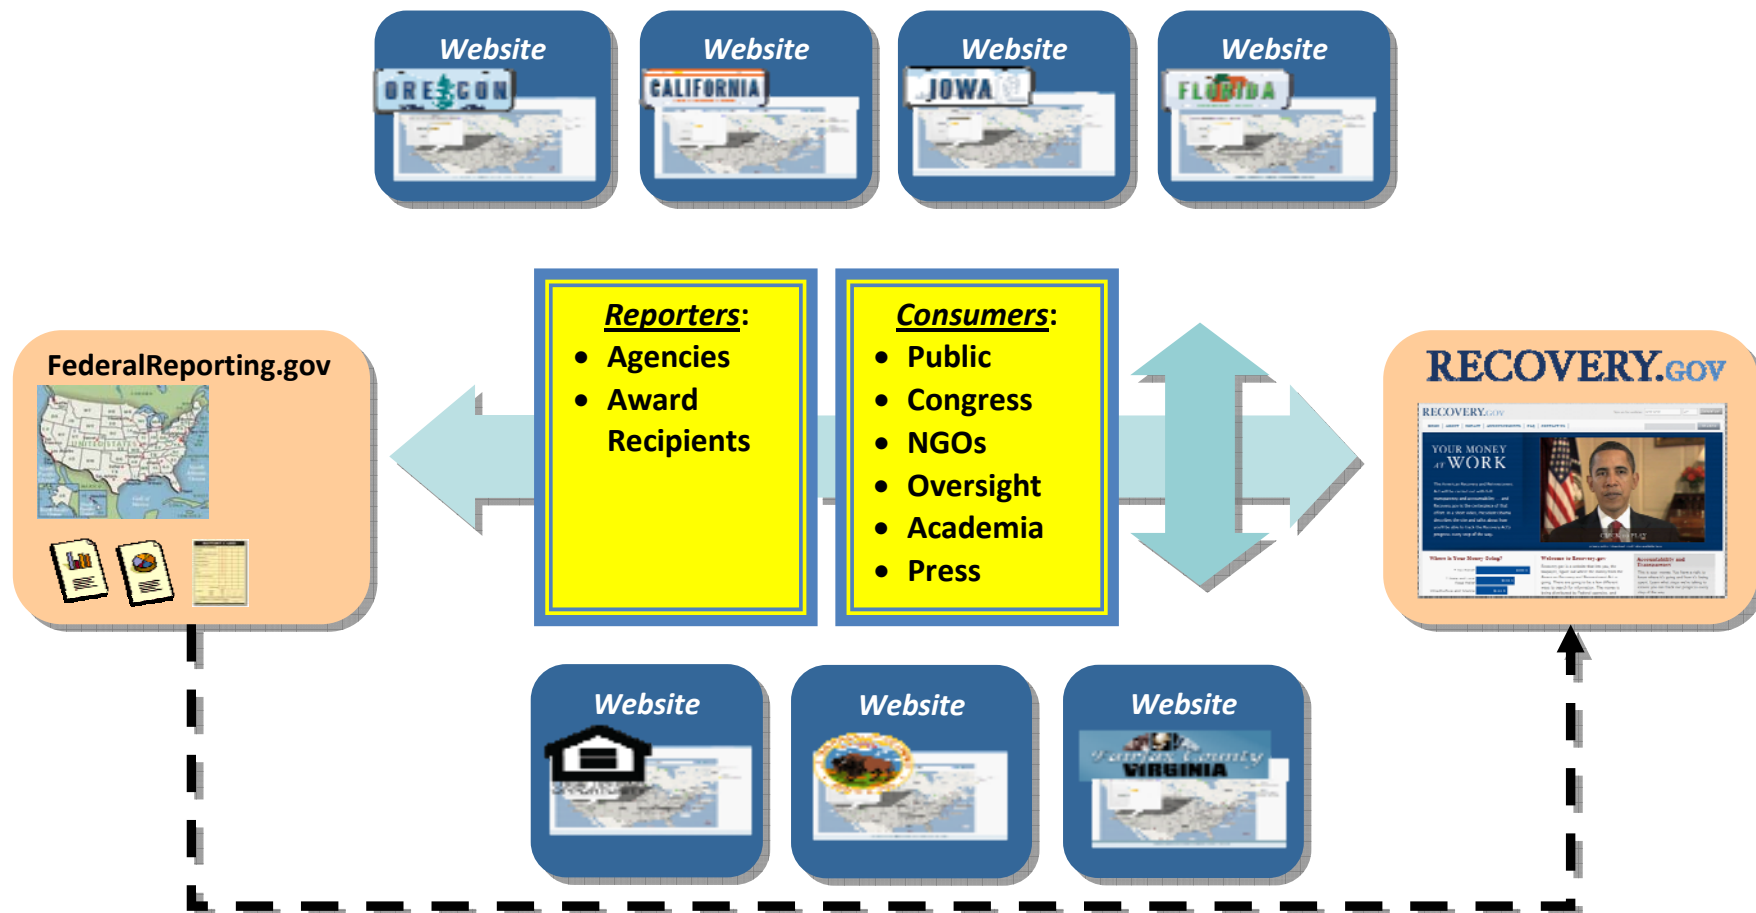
Website
OREGON

Website
CALIFORNIA

Website
IOWA

Website
FLORIDA

FederalReporting.gov

Reporters:
• Agencies
• Award Recipients

Consumers:
• Public
• Congress
• NGOs
• Oversight
• Academia
• Press

RECOVERY.GOV

RECOVERY.GOV

YOUR MONEY AT WORK

Website

Website

Website
Fairfax County
VIRGINIA